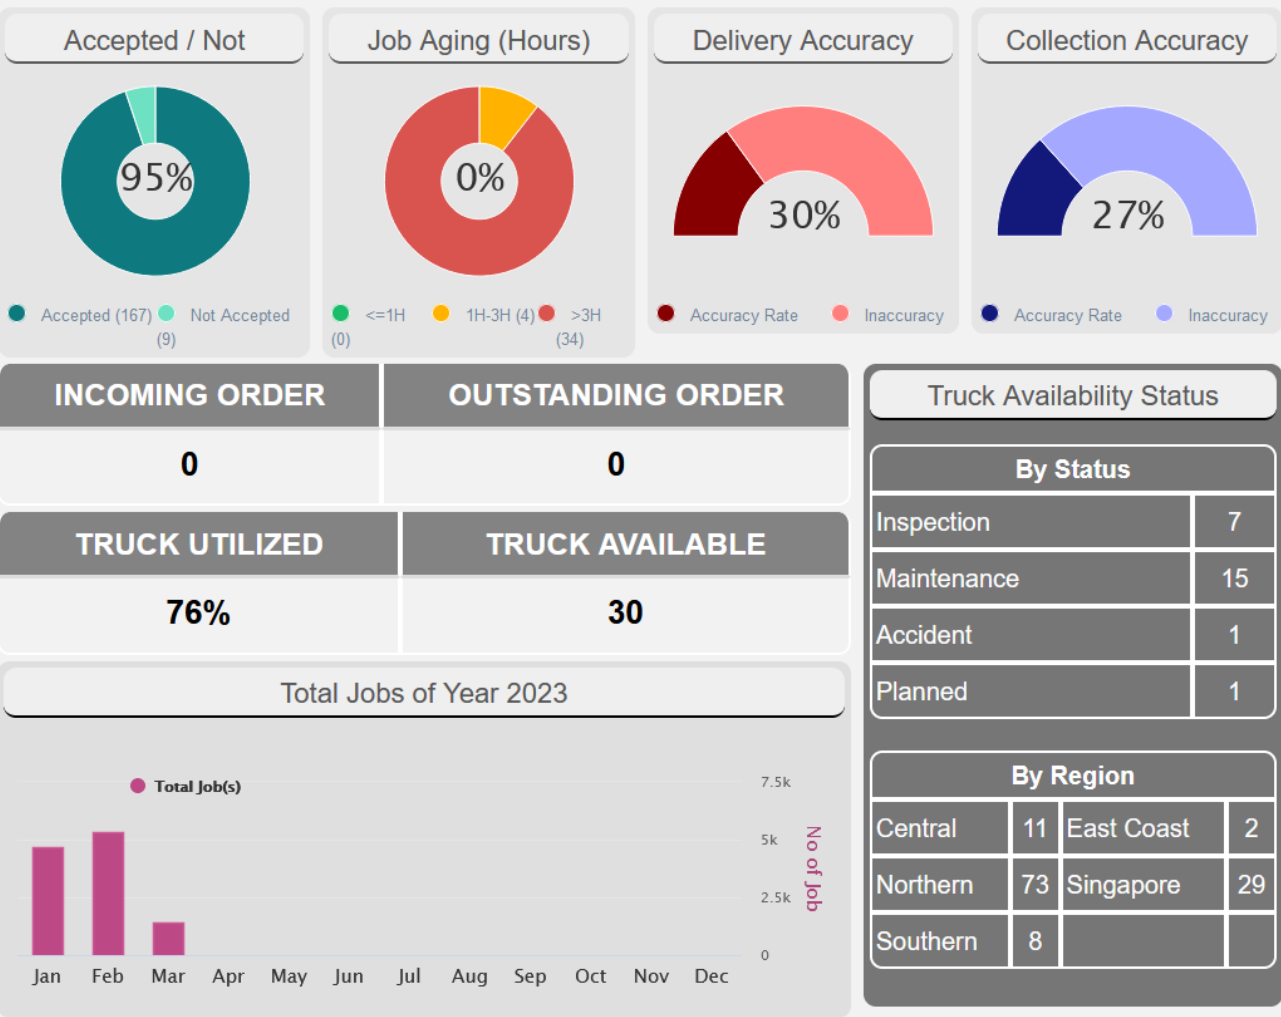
Accepted / Not

95%

Accepted (167) Not Accepted (9)

Job Aging (Hours)

0%

<=1H (0) 1H-3H (4) >3H (34)

Delivery Accuracy

30%

Accuracy Rate Inaccuracy

Collection Accuracy

27%

Accuracy Rate Inaccuracy

| INCOMING ORDER | OUTSTANDING ORDER |
|---|---|
| 0 | 0 |

| TRUCK UTILIZED | TRUCK AVAILABLE |
|---|---|
| 76% | 30 |

Total Jobs of Year 2023

Total Job(s)

7.5k
5k
2.5k
0

No of Job

Jan Feb Mar Apr May Jun Jul Aug Sep Oct Nov Dec

Truck Availability Status

| By Status | |
|---|---|
| Inspection | 7 |
| Maintenance | 15 |
| Accident | 1 |
| Planned | 1 |

| By Region | | | |
|---|---|---|---|
| Central | 11 | East Coast | 2 |
| Northern | 73 | Singapore | 29 |
| Southern | 8 | | |